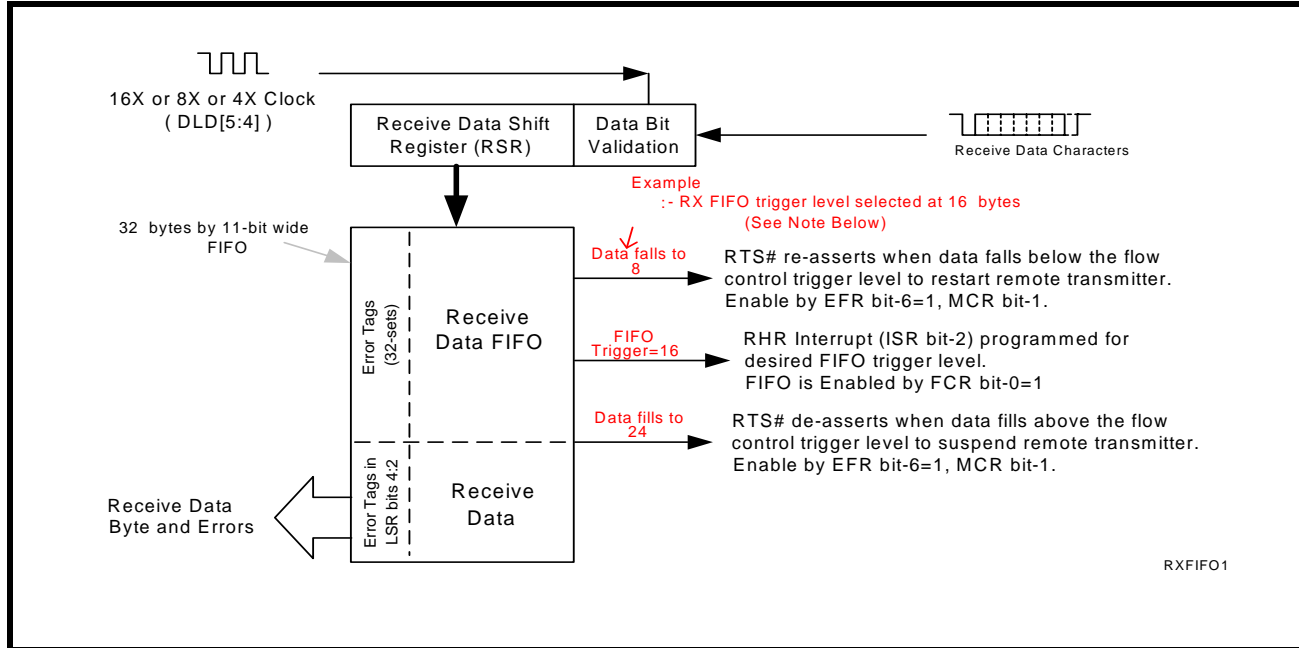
16X or 8X or 4X Clock
( DLD[5:4] )

Receive Data Shift Register (RSR)

Data Bit Validation

Receive Data Characters

Example
:- RX FIFO trigger level selected at 16 bytes
(See Note Below)

32 bytes by 11-bit wide FIFO

Error Tags (32-sets)

Receive Data FIFO

Data falls to 8

RTS# re-asserts when data falls below the flow control trigger level to restart remote transmitter. Enable by EFR bit-6=1, MCR bit-1.

FIFO Trigger=16

RHR Interrupt (ISR bit-2) programmed for desired FIFO trigger level. FIFO is Enabled by FCR bit-0=1

Data fills to 24

RTS# de-asserts when data fills above the flow control trigger level to suspend remote transmitter. Enable by EFR bit-6=1, MCR bit-1.

Receive Data Byte and Errors

Error Tags in LSR bits 4:2

Receive Data

RXFIFO1